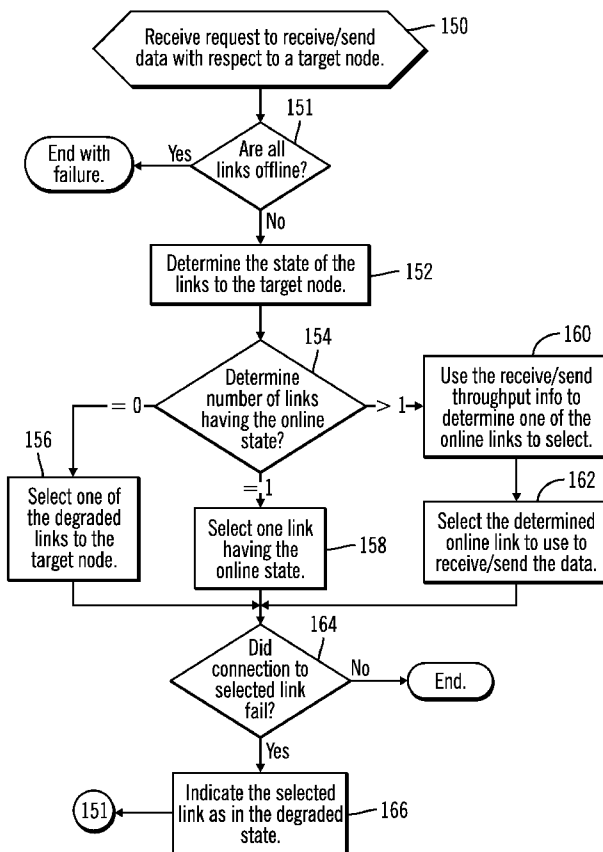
Receive request to receive/send data with respect to a target node.

150

151

Are all links offline?

Yes

End with failure.

No

Determine the state of the links to the target node.

152

154

Determine number of links having the online state?

= 0

> 1

= 1

156

Select one of the degraded links to the target node.

Select one link having the online state.

158

160

Use the receive/send throughput info to determine one of the online links to select.

162

Select the determined online link to use to receive/send the data.

164

Did connection to selected link fail?

No

End.

Yes

Indicate the selected link as in the degraded state.

166

151